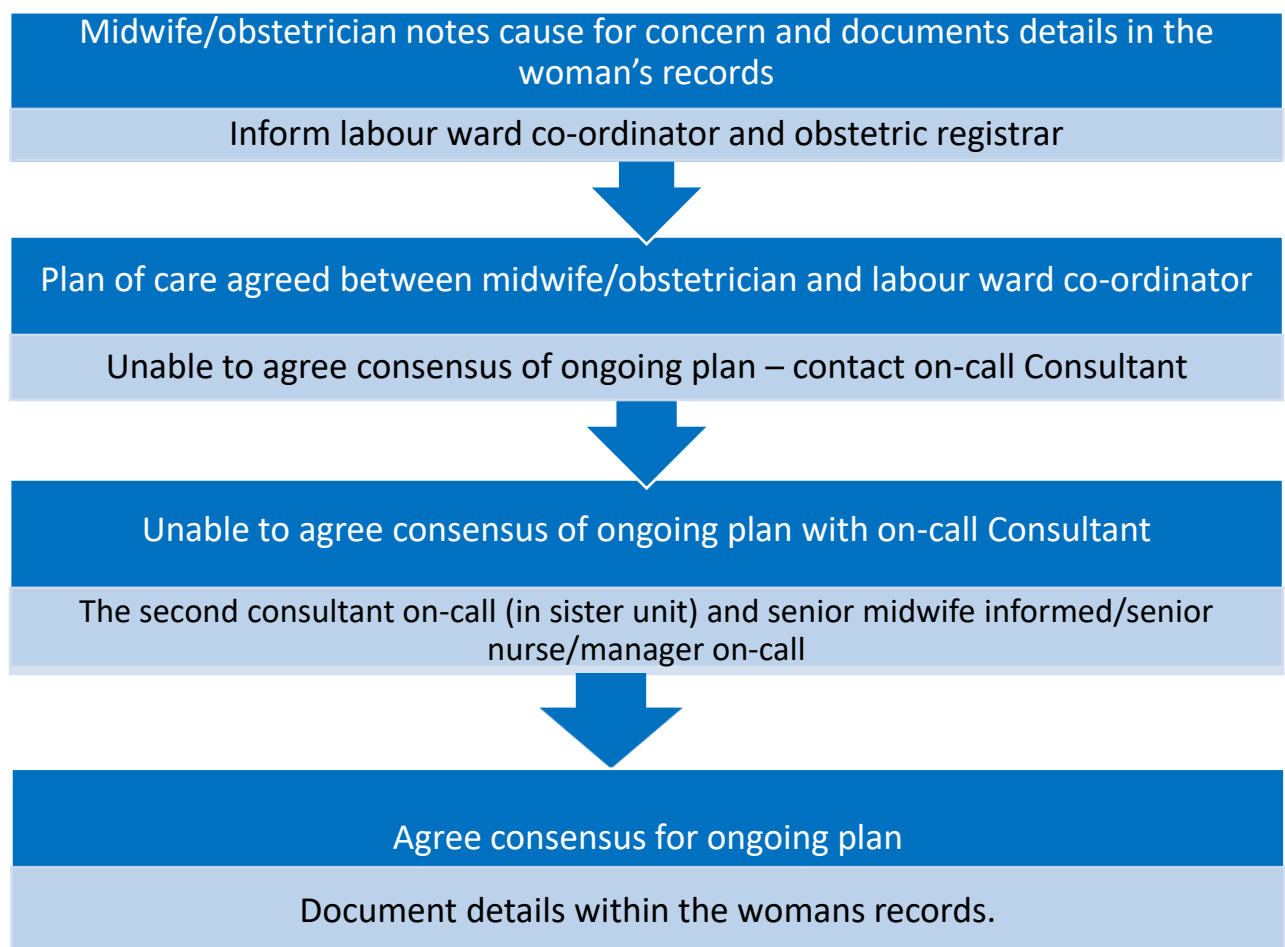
Midwife/obstetrician notes cause for concern and documents details in the woman’s records

Inform labour ward co-ordinator and obstetric registrar

Plan of care agreed between midwife/obstetrician and labour ward co-ordinator

Unable to agree consensus of ongoing plan – contact on-call Consultant

Unable to agree consensus of ongoing plan with on-call Consultant

The second consultant on-call (in sister unit) and senior midwife informed/senior nurse/manager on-call

Agree consensus for ongoing plan

Document details within the womans records.